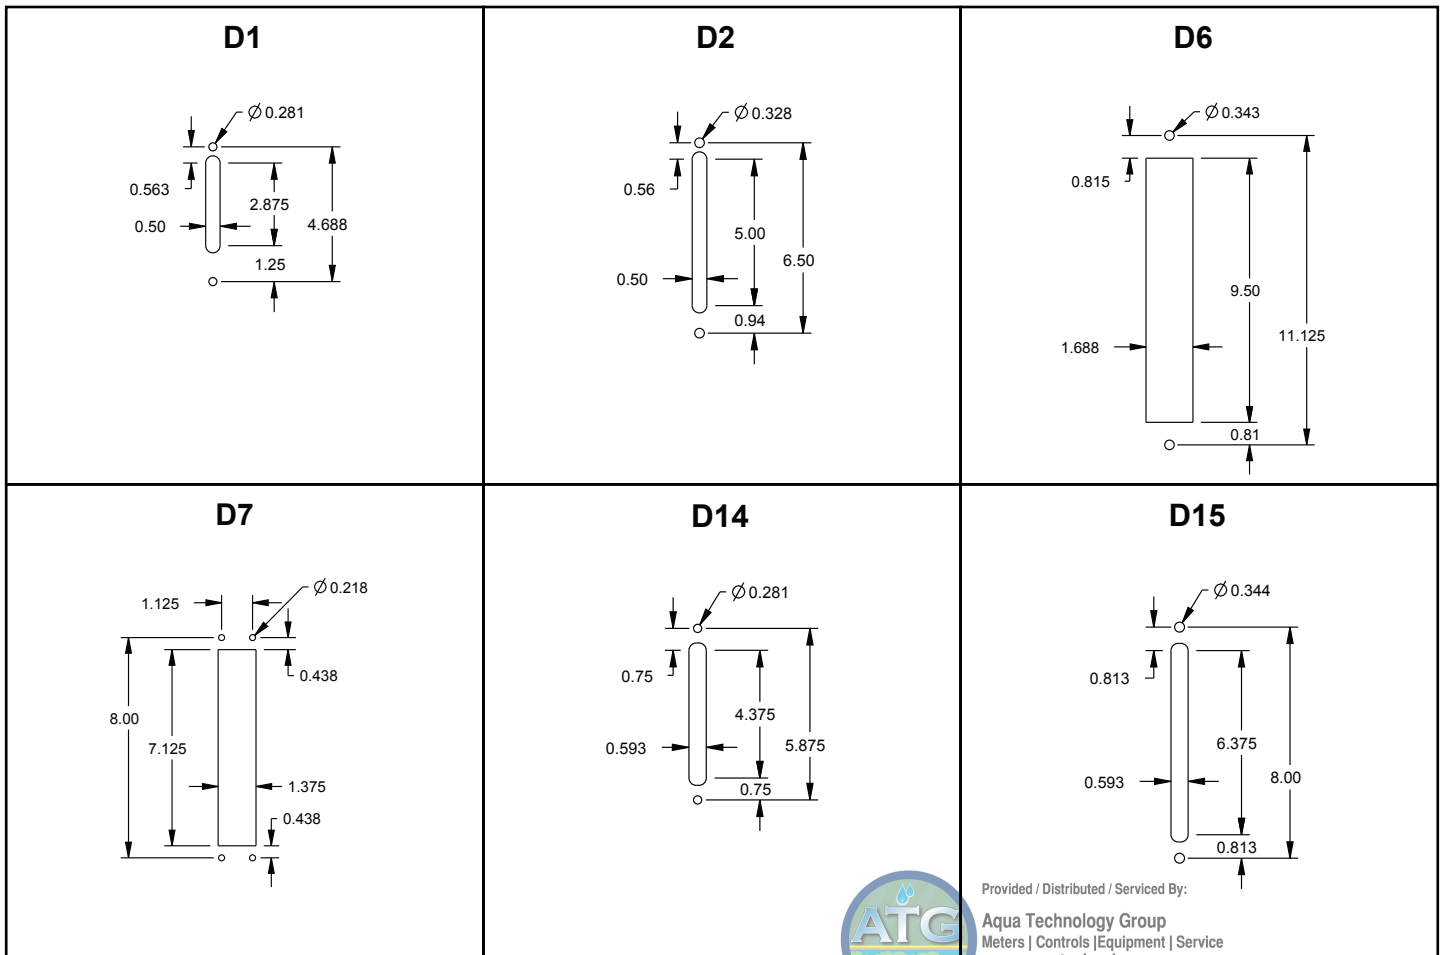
D1

$\varnothing$0.281
0.563
2.875
4.688
0.50
1.25

D2

$\varnothing$0.328
0.56
5.00
6.50
0.50
0.94

D6

$\varnothing$0.343
0.815
9.50
11.125
1.688
0.81

D7

1.125
$\varnothing$0.218
0.438
8.00
7.125
1.375
0.438

D14

$\varnothing$0.281
0.75
4.375
5.875
0.593
0.75

D15

$\varnothing$0.344
0.813
6.375
8.00
0.593
0.813

ATG
Provided / Distributed / Serviced By:
Aqua Technology Group
Meters | Controls |Equipment | Service